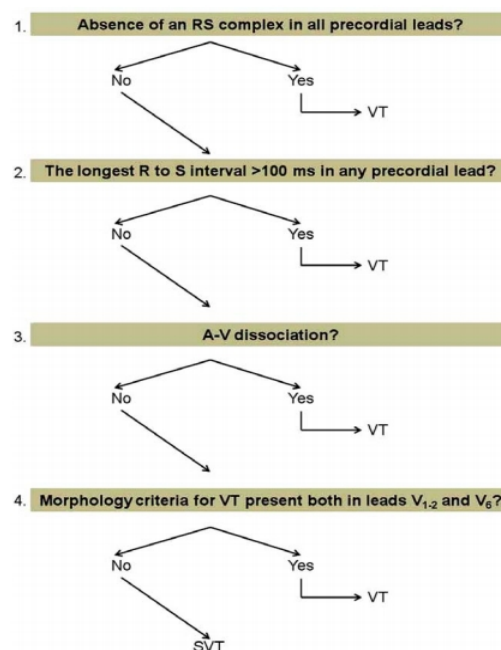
1. Absence of an RS complex in all precordial leads?

No

Yes

VT

2. The longest R to S interval >100 ms in any precordial lead?

No

Yes

VT

3. A-V dissociation?

No

Yes

VT

4. Morphology criteria for VT present both in leads $V_{1-2}$ and $V_6$?

No

Yes

VT

SVT